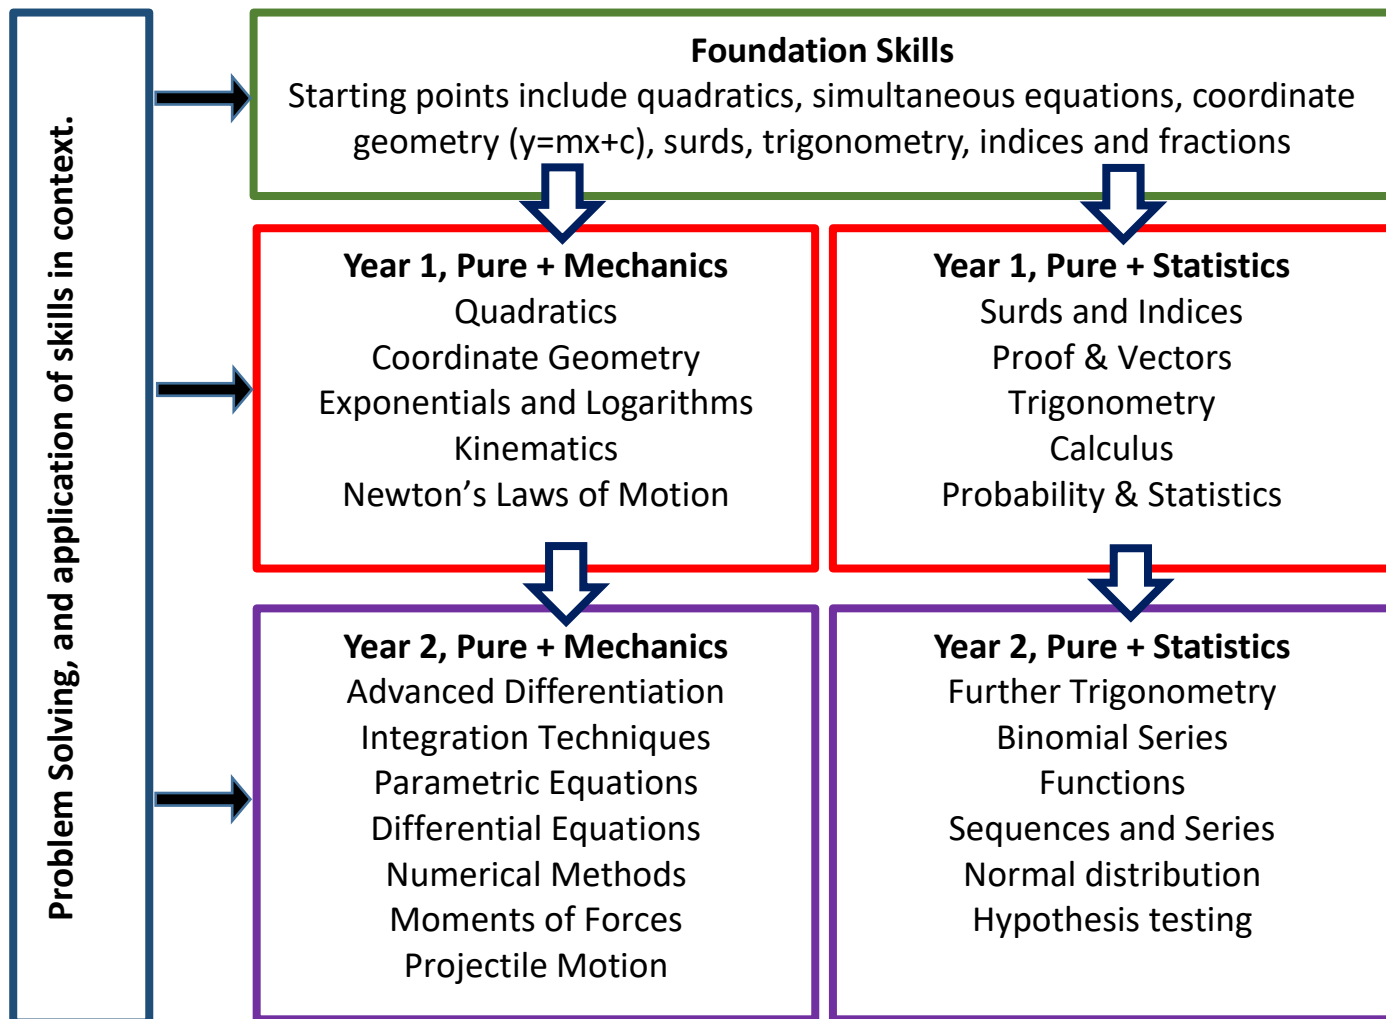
Problem Solving, and application of skills in context.

Foundation Skills
Starting points include quadratics, simultaneous equations, coordinate geometry (y=mx+c), surds, trigonometry, indices and fractions

Year 1, Pure + Mechanics
Quadratics
Coordinate Geometry
Exponentials and Logarithms
Kinematics
Newton's Laws of Motion

Year 1, Pure + Statistics
Surds and Indices
Proof & Vectors
Trigonometry
Calculus
Probability & Statistics

Year 2, Pure + Mechanics
Advanced Differentiation
Integration Techniques
Parametric Equations
Differential Equations
Numerical Methods
Moments of Forces
Projectile Motion

Year 2, Pure + Statistics
Further Trigonometry
Binomial Series
Functions
Sequences and Series
Normal distribution
Hypothesis testing